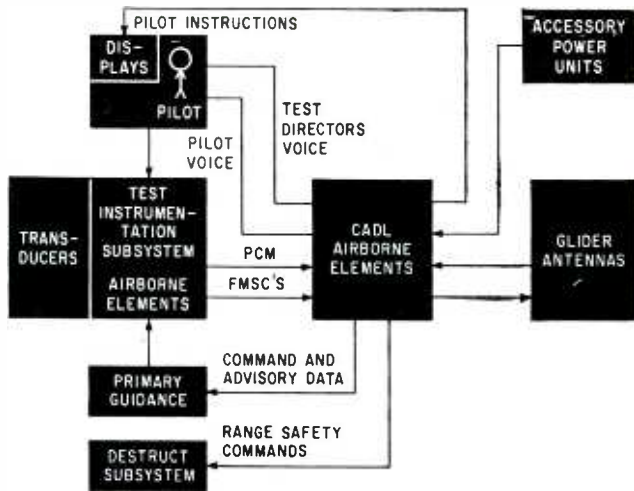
PILOT INSTRUCTIONS

DIS-PLAYS

PILOT

ACCESSORY POWER UNITS

TEST DIRECTORS VOICE

PILOT VOICE

TRANS-DUCERS

TEST INSTRUMENTATION SUBSYSTEM

AIRBORNE ELEMENTS

PCM

FMSC'S

CADL AIRBORNE ELEMENTS

GLIDER ANTENNAS

COMMAND AND ADVISORY DATA

PRIMARY GUIDANCE

RANGE SAFETY COMMANDS

DESTRUCT SUBSYSTEM